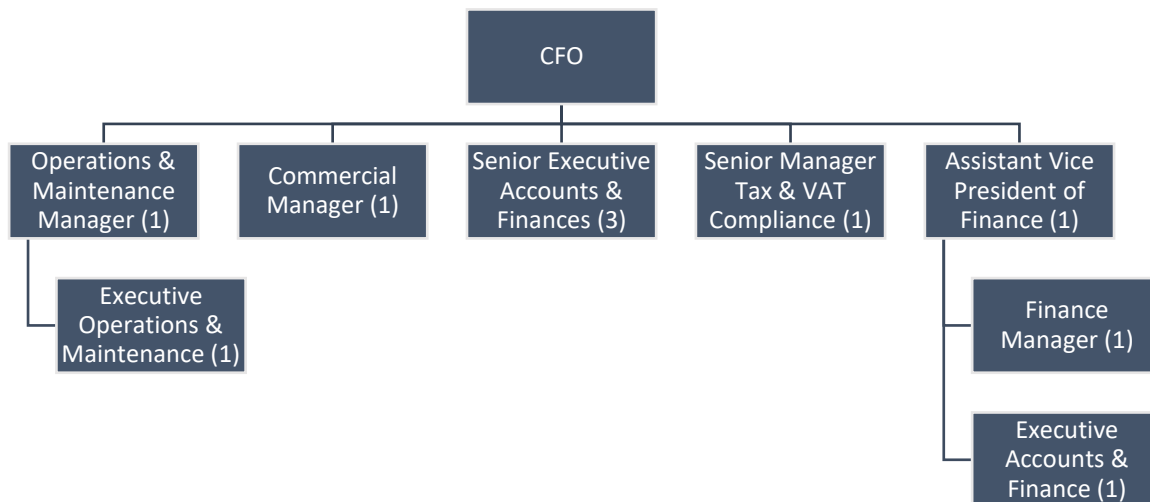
CFO

Operations & Maintenance Manager (1)

Commercial Manager (1)

Senior Executive Accounts & Finances (3)

Senior Manager Tax & VAT Compliance (1)

Assistant Vice President of Finance (1)

Executive Operations & Maintenance (1)

Finance Manager (1)

Executive Accounts & Finance (1)